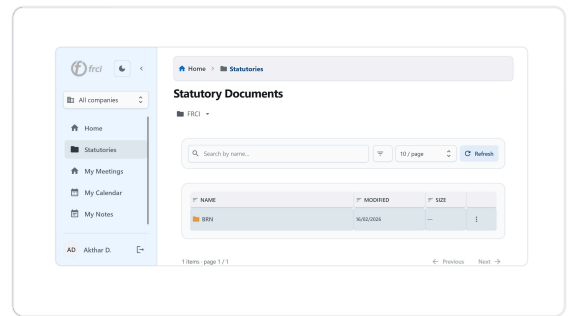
frci

All companies

Home

Statutories

My Meetings

My Calendar

My Notes

AD Akthar D.

Home > Statutories

Statutory Documents

FRCI

Search by name...

10 / page

Refresh

| NAME | MODIFIED | SIZE | |
|---|---|---|---|
| BRN | 16/02/2026 | — | ⋮ |

1 items · page 1 / 1

← Previous Next →